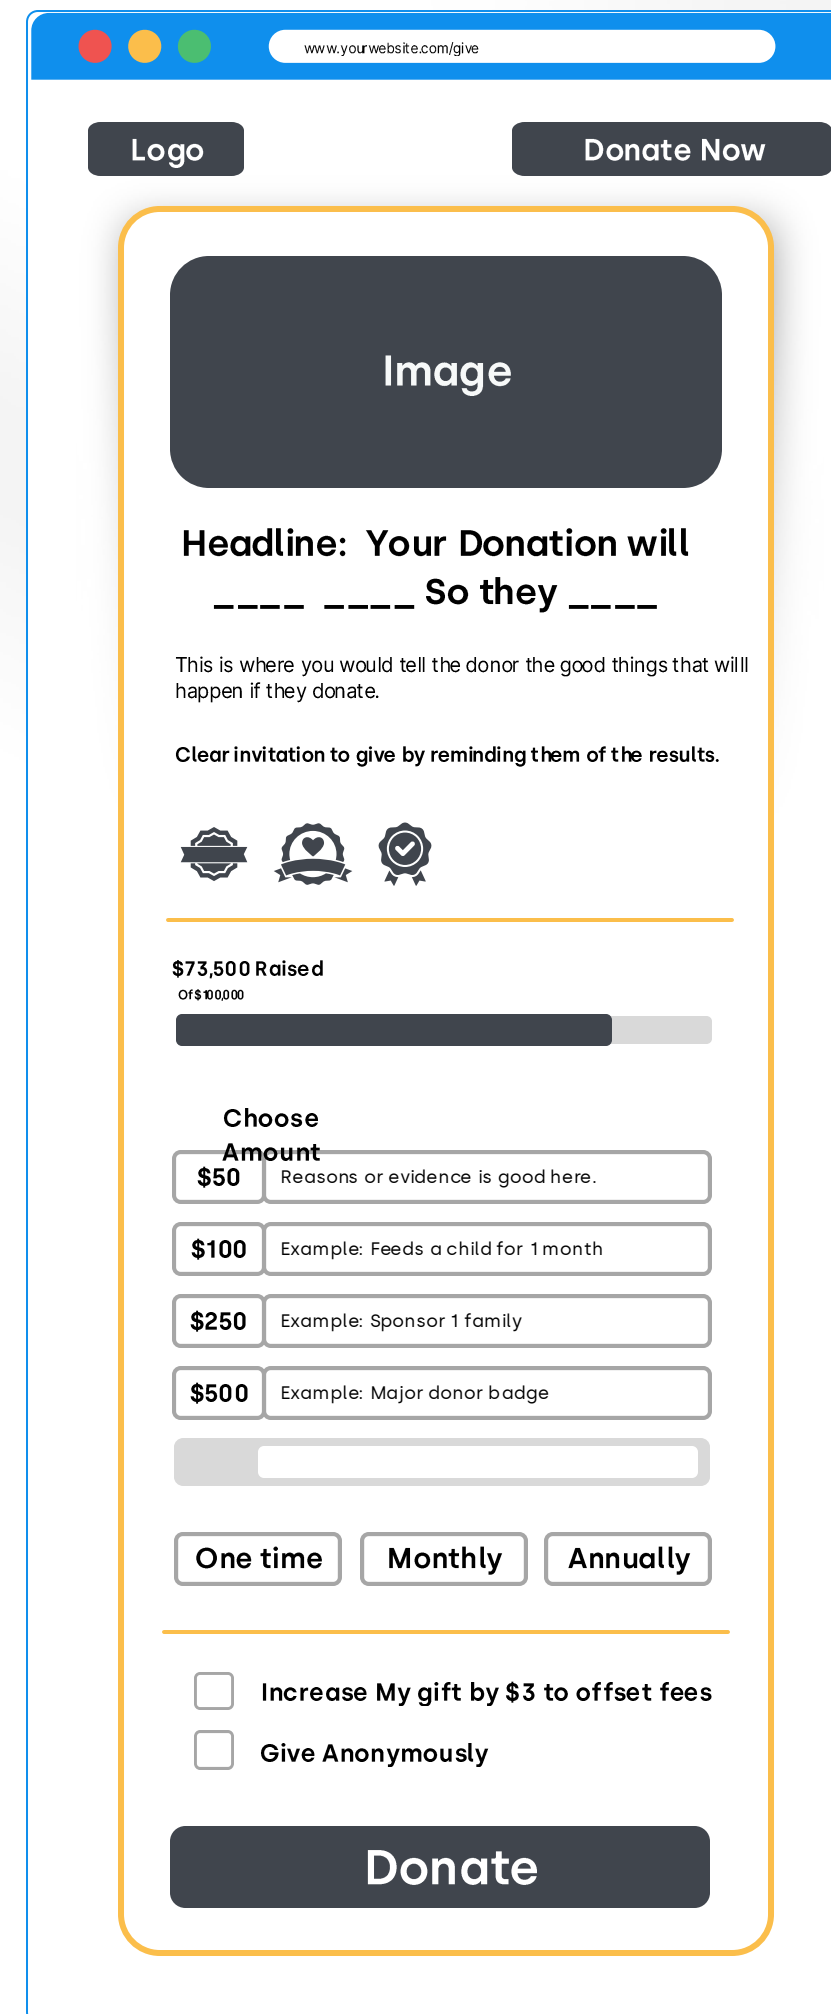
www.yourwebsite.com/give

Logo

Donate Now

Image

Headline: Your Donation will ____ ____ So they ____

This is where you would tell the donor the good things that will happen if they donate.

Clear invitation to give by reminding them of the results.

$73,500 Raised
Of $100,000

Choose Amount

| $50 | Reasons or evidence is good here. |
|---|---|
| $100 | Example: Feeds a child for 1 month |
| $250 | Example: Sponsor 1 family |
| $500 | Example: Major donor badge |

One time
Monthly
Annually

Increase My gift by $3 to offset fees
Give Anonymously

Donate